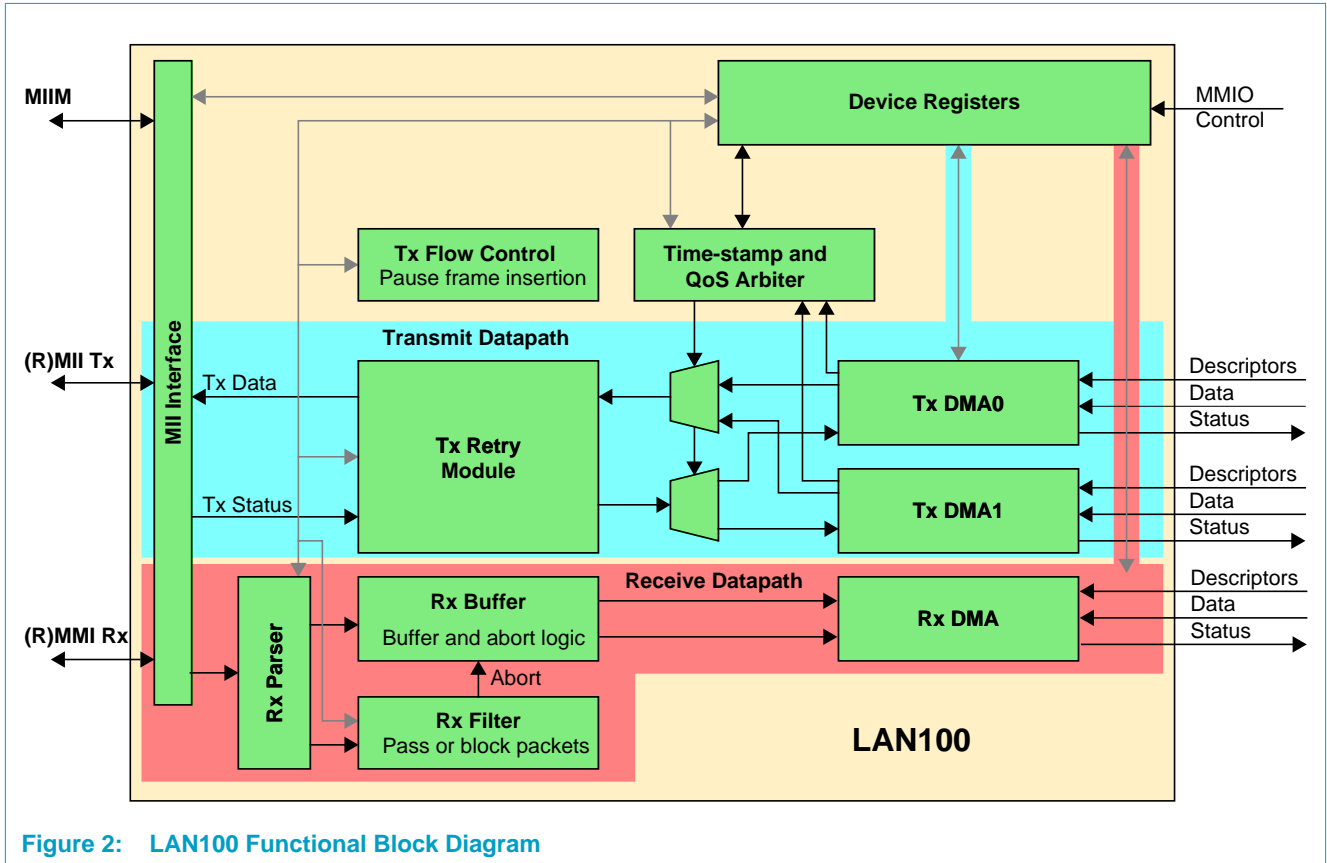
MIIM

(R)MII Tx

(R)MMI Rx

MII Interface

Device Registers

MMIO
Control

Tx Flow Control
Pause frame insertion

Time-stamp and
QoS Arbiter

Transmit Datapath

Tx Data

Tx Retry
Module

Tx Status

Tx DMA0

Tx DMA1

Descriptors
Data
Status

Descriptors
Data
Status

Receive Datapath

Rx Parser

Rx Buffer
Buffer and abort logic

Abort

Rx Filter
Pass or block packets

Rx DMA

Descriptors
Data
Status

LAN100

Figure 2: LAN100 Functional Block Diagram